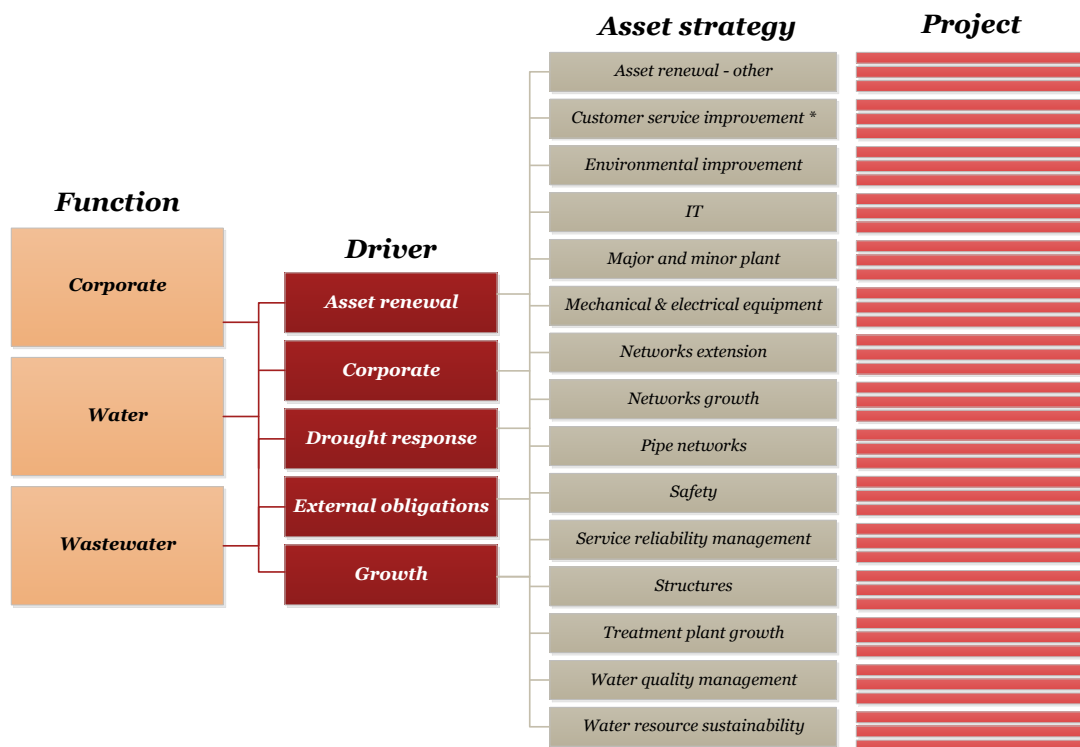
Function

Corporate

Water

Wastewater

Driver

Asset renewal

Corporate

Drought response

External obligations

Growth

Asset strategy

Asset renewal - other

Customer service improvement *

Environmental improvement

IT

Major and minor plant

Mechanical & electrical equipment

Networks extension

Networks growth

Pipe networks

Safety

Service reliability management

Structures

Treatment plant growth

Water quality management

Water resource sustainability

Project